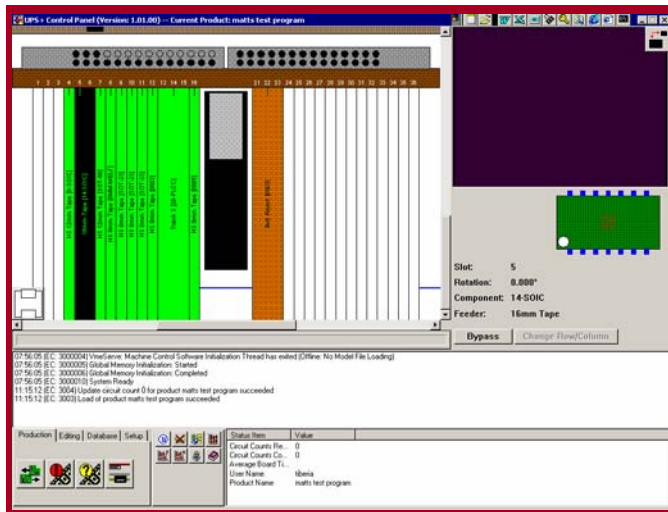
UPS+ Control Panel (Version: 1.01.00) -- Current Product: matts test program

1 2 3 4 5 6 7 8 9 10 11 12 13 14 15 16 21 22 23 24 25 26 27 28 29 30 31 32 33 34 35 36

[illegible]

Slot: 5
Rotation: 0.000°
Component: 14-SOIC
Feeder: 16mm Tape

Bypass
Change Row/Column

07:56:05 (EC: 3000004) VmeServe: Machine Control Software Initialization Thread has exited (Offline: No Model File Loading)
07:56:05 (EC: 3000005) Global Memory Initialization: Started
07:56:05 (EC: 3000006) Global Memory Initialization: Completed
07:56:05 (EC: 3000010) System Ready
11:15:12 (EC: 3004) Update circuit count 0 for product matts test program succeeded
11:15:12 (EC: 3003) Load of product matts test program succeeded

Production | Editing | Database | Setup

| Status Item | Value |
|---|---|
| Circuit Counts Re... | 0 |
| Circuit Counts Co... | 0 |
| Average Board Ti... | |
| User Name | tiberia |
| Product Name | matts test program |